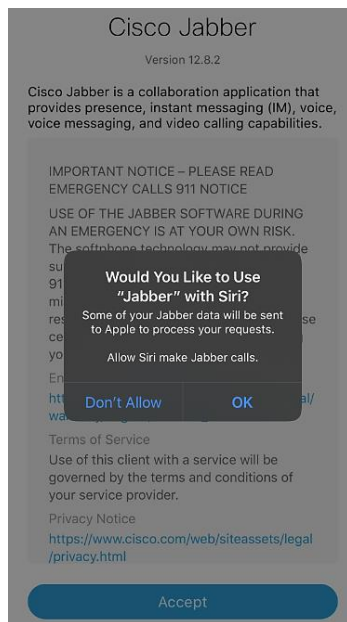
Cisco Jabber

Version 12.8.2

Cisco Jabber is a collaboration application that provides presence, instant messaging (IM), voice, voice messaging, and video calling capabilities.

IMPORTANT NOTICE – PLEASE READ EMERGENCY CALLS 911 NOTICE

USE OF THE JABBER SOFTWARE DURING AN EMERGENCY IS AT YOUR OWN RISK. The softphone technology may not provide su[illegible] 91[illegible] mi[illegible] res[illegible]se ce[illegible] (J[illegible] yo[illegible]

En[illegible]

htt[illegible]egal/ wa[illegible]

Would You Like to Use "Jabber" with Siri?

Some of your Jabber data will be sent to Apple to process your requests.

Allow Siri make Jabber calls.

Don't Allow

OK

Terms of Service

Use of this client with a service will be governed by the terms and conditions of your service provider.

Privacy Notice

https://www.cisco.com/web/siteassets/legal/privacy.html

Accept